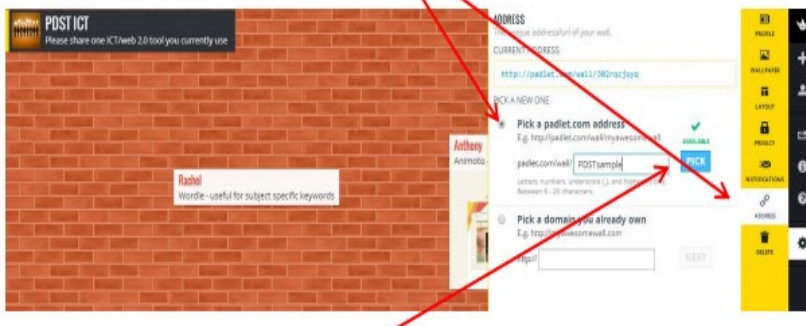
POST ICT
Please share one ICT/web 2.0 tool you currently use

Rachel
Wordle - useful for subject specific keywords

Anthony
Animoto

ADDRESS
The unique address/url of your wall.

CURRENT ADDRESS
http://padlet.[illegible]/wall/302rqcjoyq

PICK A NEW ONE

Pick a padlet.com address
E.g. http://padlet.com/wall/myawesomewall
AVAILABLE
padlet.com/wall/ POSTsample
PICK
Letters, numbers, underscore (_), and hyphens (-). Between 8 - 25 characters.

Pick a domain you already own
E.g. http://myawesomewall.com
http://
NEXT

PADLETS
WALLPAPER
LAYOUT
PRIVACY
NOTIFICATIONS
ADDRESS
DELETE